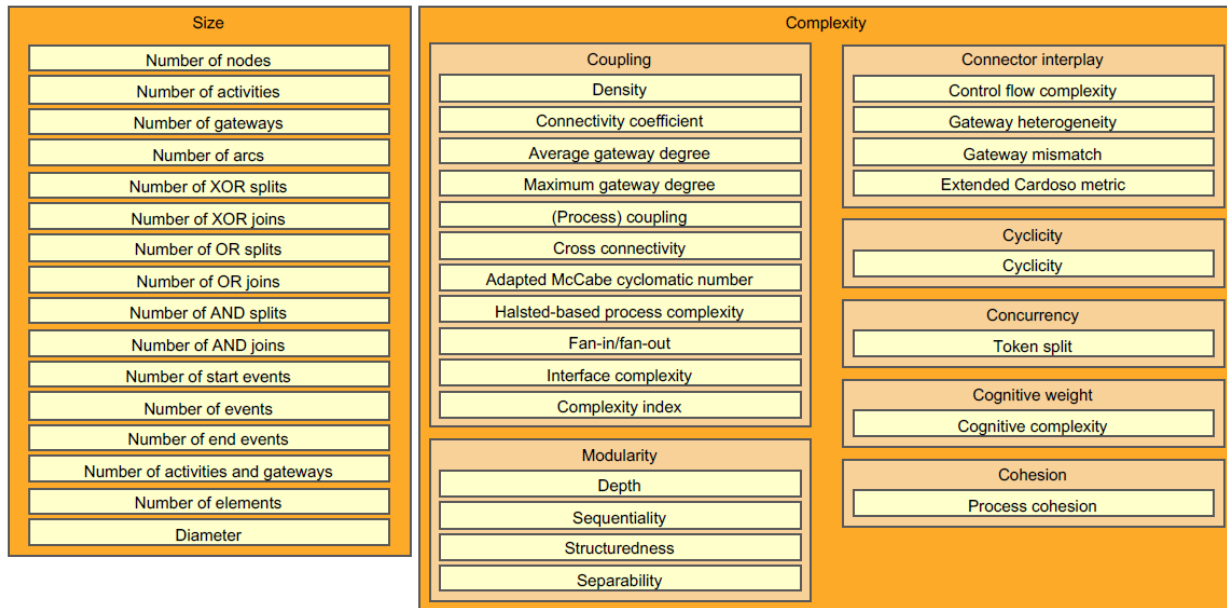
Size

Number of nodes
Number of activities
Number of gateways
Number of arcs
Number of XOR splits
Number of XOR joins
Number of OR splits
Number of OR joins
Number of AND splits
Number of AND joins
Number of start events
Number of events
Number of end events
Number of activities and gateways
Number of elements
Diameter

Complexity

Coupling

Density
Connectivity coefficient
Average gateway degree
Maximum gateway degree
(Process) coupling
Cross connectivity
Adapted McCabe cyclomatic number
Halsted-based process complexity
Fan-in/fan-out
Interface complexity
Complexity index

Modularity

Depth
Sequentiality
Structuredness
Separability

Connector interplay

Control flow complexity
Gateway heterogeneity
Gateway mismatch
Extended Cardoso metric

Cyclicity

Cyclicity

Concurrency

Token split

Cognitive weight

Cognitive complexity

Cohesion

Process cohesion